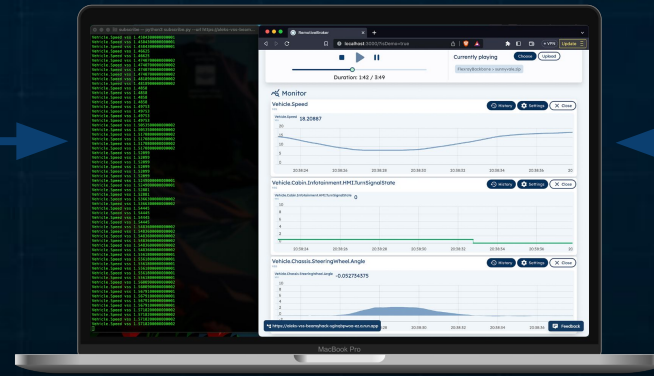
Vehicle Speed val: 1.4
Vehicle Speed val: 1.4
Vehicle Speed val: 1.4

RemoteFleetViewer
localhost:3000/?vDemo=true
Update

Duration: 1:42 / 3:49

Currently playing
Choose
Upload
FleetyBoatdemo.sonvide.db

Monitor

Vehicle.Speed
History
Settings
Close
18.20687
20
15
10
5
0
20:38:24
20:38:26
20:38:28
20:38:30
20:38:32
20:38:34
20:38:36

Vehicle.Cabin.Infotainment.HMI.TurnSignalState
History
Settings
Close
0
10
8
6
4
2
0
20:38:24
20:38:26
20:38:28
20:38:30
20:38:32
20:38:34
20:38:36

Vehicle.Chassis.SteeringWheel.Angle
History
Settings
Close
-0.052756375
5
4
3
2
1
0
20:38:30
20:38:32
20:38:34
20:38:36

https://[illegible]
Feedback

MacBook Pro